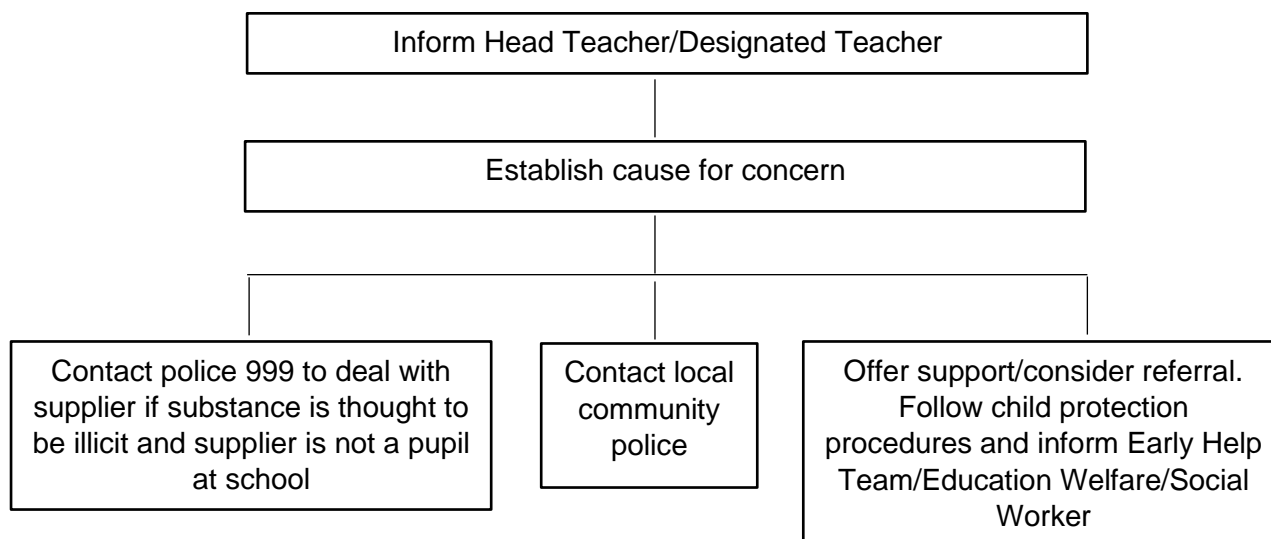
Inform Head Teacher/Designated Teacher

Establish cause for concern

Contact police 999 to deal with supplier if substance is thought to be illicit and supplier is not a pupil at school

Contact local community police

Offer support/consider referral. Follow child protection procedures and inform Early Help Team/Education Welfare/Social Worker